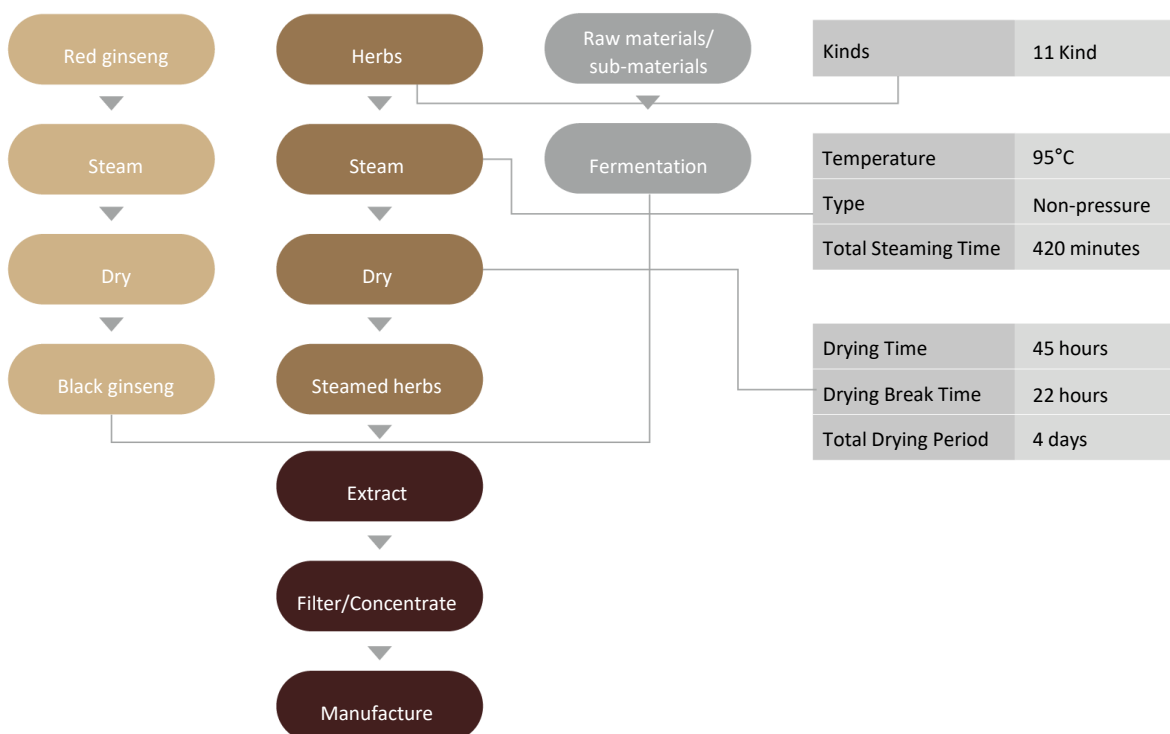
Red ginseng

Steam

Dry

Black ginseng

Herbs

Steam

Dry

Steamed herbs

Raw materials/ sub-materials

Fermentation

| Kinds | 11 Kind |
|---|---|

| Temperature | 95°C |
|---|---|
| Type | Non-pressure |
| Total Steaming Time | 420 minutes |

| Drying Time | 45 hours |
|---|---|
| Drying Break Time | 22 hours |
| Total Drying Period | 4 days |

Extract

Filter/Concentrate

Manufacture